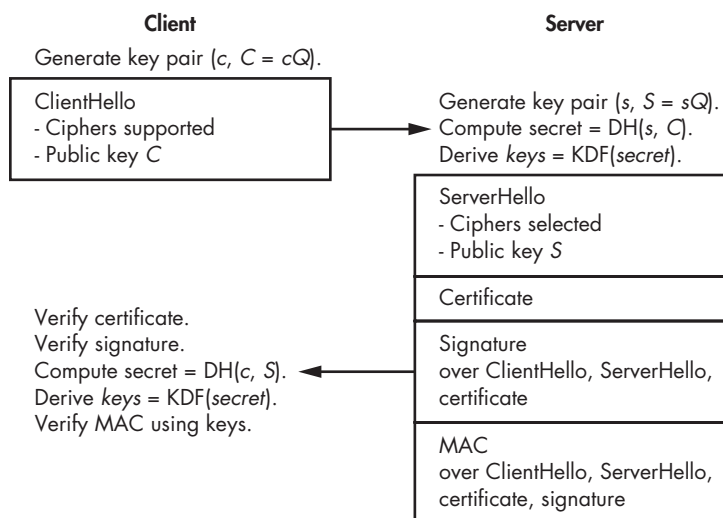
Client

Server

Generate key pair ($c$, $C = cQ$).

ClientHello
- Ciphers supported
- Public key $C$

Generate key pair ($s$, $S = sQ$).
Compute secret = DH($s$, $C$).
Derive $keys$ = KDF($secret$).

ServerHello
- Ciphers selected
- Public key $S$

Certificate

Signature
over ClientHello, ServerHello, certificate

MAC
over ClientHello, ServerHello, certificate, signature

Verify certificate.
Verify signature.
Compute secret = DH($c$, $S$).
Derive $keys$ = KDF($secret$).
Verify MAC using keys.